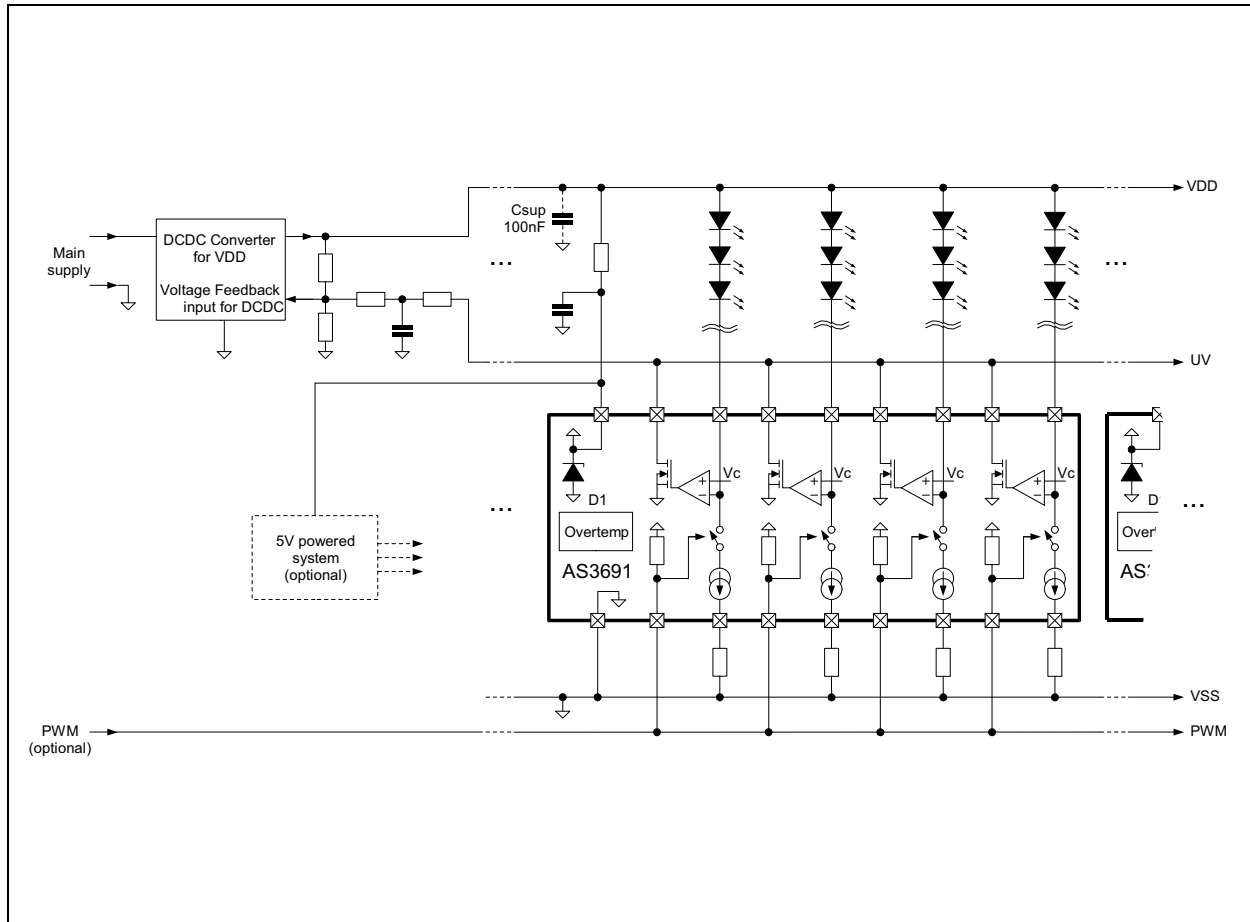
Main supply

DCDC Converter for VDD

Voltage Feedback input for DCDC

...

Csup 100nF

VDD

...

UV

D1

Overtemp

AS3691

Vc

Vc

Vc

Vc

+

−

+

−

+

−

+

−

...

5V powered system (optional)

D

Overt

AS

...

VSS

PWM (optional)

PWM